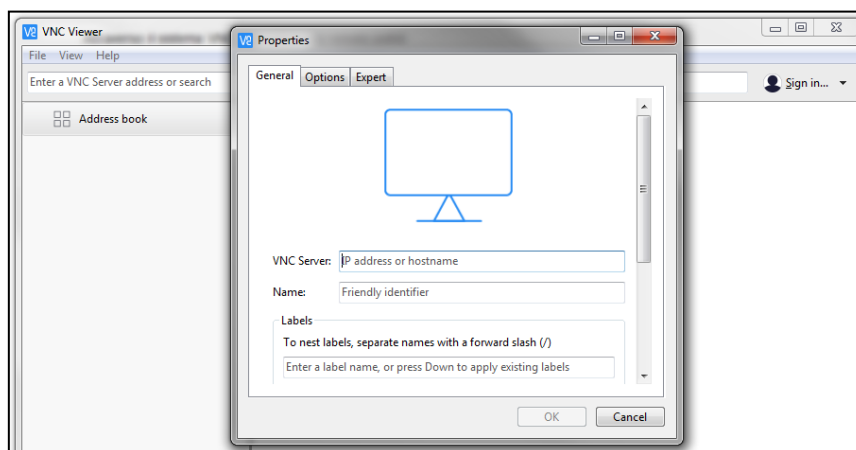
VNC Viewer

File View Help

Enter a VNC Server address or search

Sign in...

Address book

Properties

General Options Expert

VNC Server: IP address or hostname

Name: Friendly identifier

Labels

To nest labels, separate names with a forward slash (/)

Enter a label name, or press Down to apply existing labels

OK Cancel